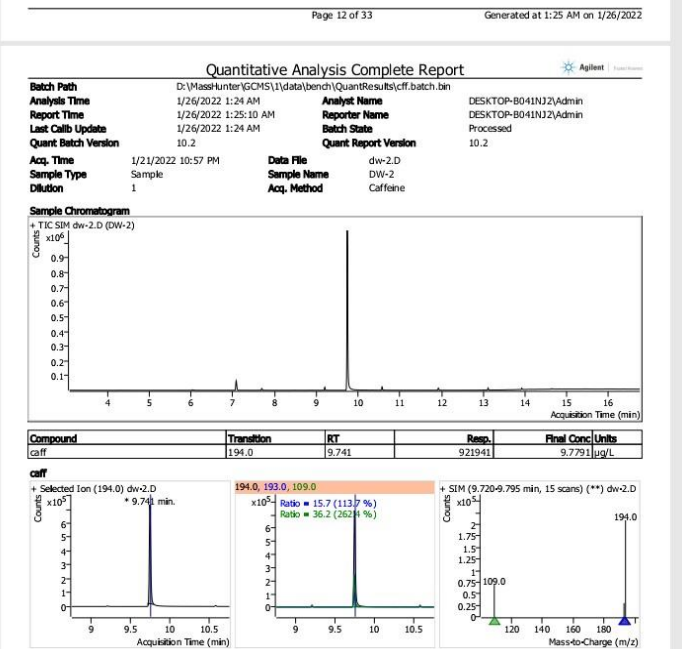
Page 12 of 33 Generated at 1:25 AM on 1/26/2022

Quantitative Analysis Complete Report

Agilent

Batch Path D:\MassHunter\GCMS\1\data\bench\QuantResults\cff.batch.bin
Analysis Time 1/26/2022 1:24 AM Analyst Name DESKTOP-B041NJ2\Admin
Report Time 1/26/2022 1:25:10 AM Reporter Name DESKTOP-B041NJ2\Admin
Last Calib Update 1/26/2022 1:24 AM Batch State Processed
Quant Batch Version 10.2 Quant Report Version 10.2

Acq. Time 1/21/2022 10:57 PM Data File dw-2.D
Sample Type Sample Sample Name DW-2
Dilution 1 Acq. Method Caffeine

Sample Chromatogram
+ TIC SIM dw-2.D (DW-2)
Counts
$x10^6$
0.9
0.8
0.7
0.6
0.5
0.4
0.3
0.2
0.1
4 5 6 7 8 9 10 11 12 13 14 15 16
Acquisition Time (min)

| Compound | Transition | RT | Resp. | Final Conc | Units |
|---|---|---|---|---|---|
| caff | 194.0 | 9.741 | 921941 | 9.7791 | µg/L |

caff
+ Selected Ion (194.0) dw-2.D
Counts
$x10^5$
* 9.741 min.
6
5
4
3
2
1
0
9 9.5 10 10.5
Acquisition Time (min)

194.0, 193.0, 109.0
$x10^5$
Ratio = 15.7 (113.7 %)
Ratio = 36.2 (262.4 %)
6
5
4
3
2
1
0
9 9.5 10 10.5

+ SIM (9.720-9.795 min, 15 scans) (**) dw-2.D
Counts
$x10^5$
2
1.75
1.5
1.25
1
0.75
0.5
0.25
0
109.0
194.0
120 140 160 180
Mass-to-Charge (m/z)